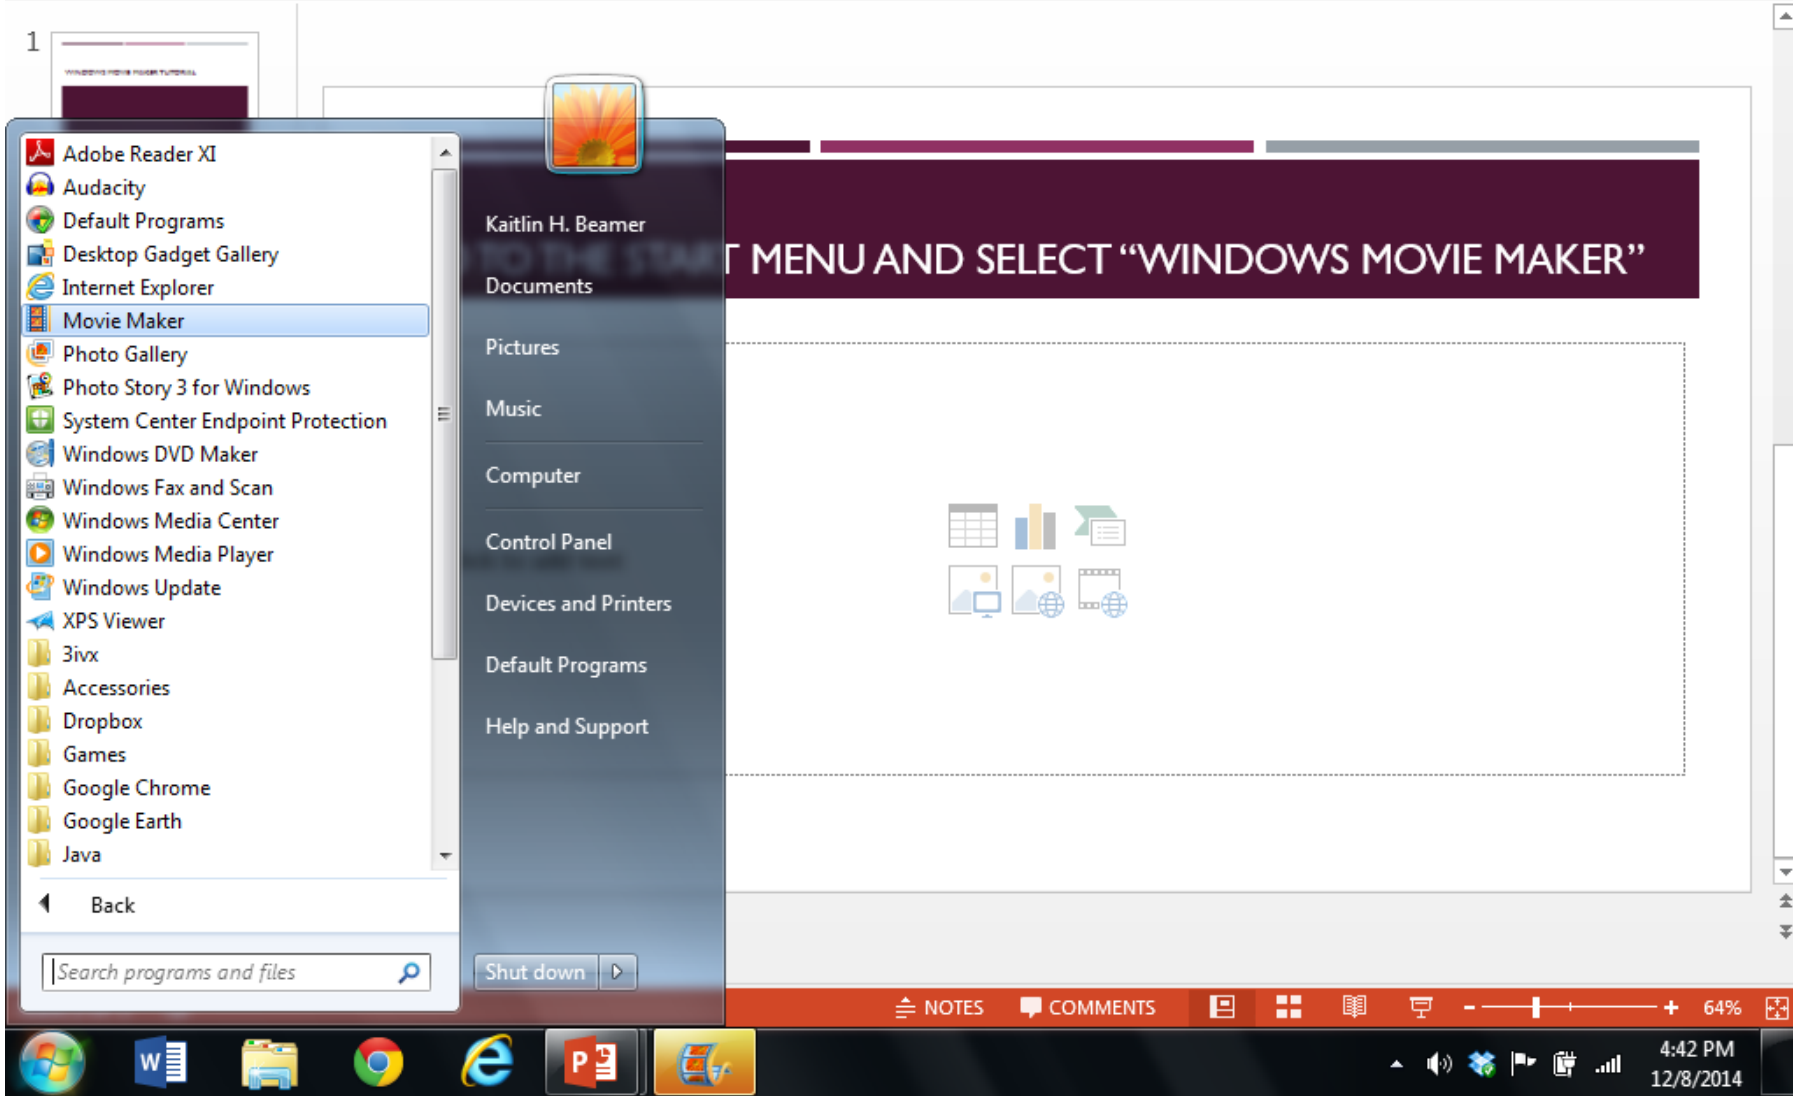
1

Adobe Reader XI
Audacity
Default Programs
Desktop Gadget Gallery
Internet Explorer
Movie Maker
Photo Gallery
Photo Story 3 for Windows
System Center Endpoint Protection
Windows DVD Maker
Windows Fax and Scan
Windows Media Center
Windows Media Player
Windows Update
XPS Viewer
3ivx
Accessories
Dropbox
Games
Google Chrome
Google Earth
Java

Back

Search programs and files

Kaitlin H. Beamer
Documents
Pictures
Music
Computer
Control Panel
Devices and Printers
Default Programs
Help and Support

Shut down

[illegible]T MENU AND SELECT "WINDOWS MOVIE MAKER"

NOTES COMMENTS 64%

4:42 PM
12/8/2014